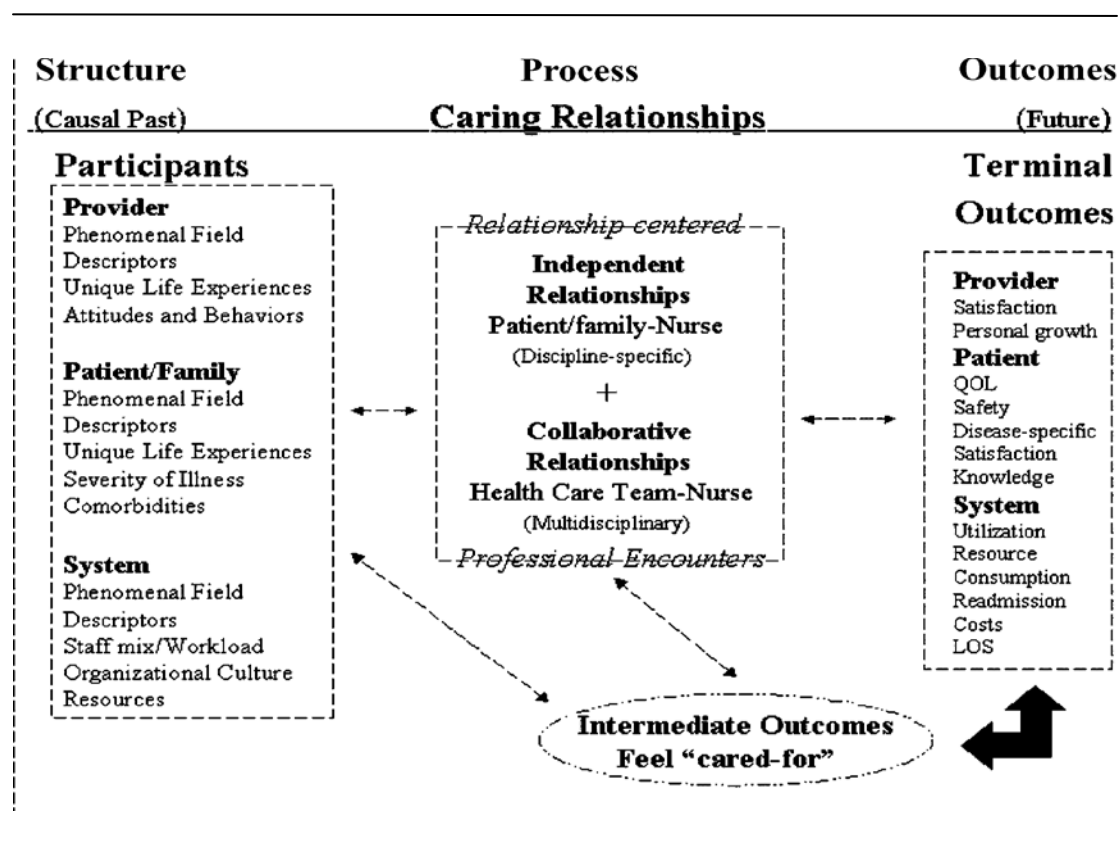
Structure

Process

Outcomes

(Causal Past)

Caring Relationships

(Future)

Participants

Provider
Phenomenal Field Descriptors
Unique Life Experiences
Attitudes and Behaviors

Patient/Family
Phenomenal Field Descriptors
Unique Life Experiences
Severity of Illness
Comorbidities

System
Phenomenal Field Descriptors
Staff mix/Workload
Organizational Culture
Resources

Relationship centered

Independent Relationships
Patient/family-Nurse
(Discipline-specific)

+

Collaborative Relationships
Health Care Team-Nurse
(Multidisciplinary)

Professional Encounters

Terminal Outcomes

Provider
Satisfaction
Personal growth

Patient
QOL
Safety
Disease-specific
Satisfaction
Knowledge

System
Utilization
Resource Consumption
Readmission
Costs
LOS

Intermediate Outcomes
Feel "cared-for"